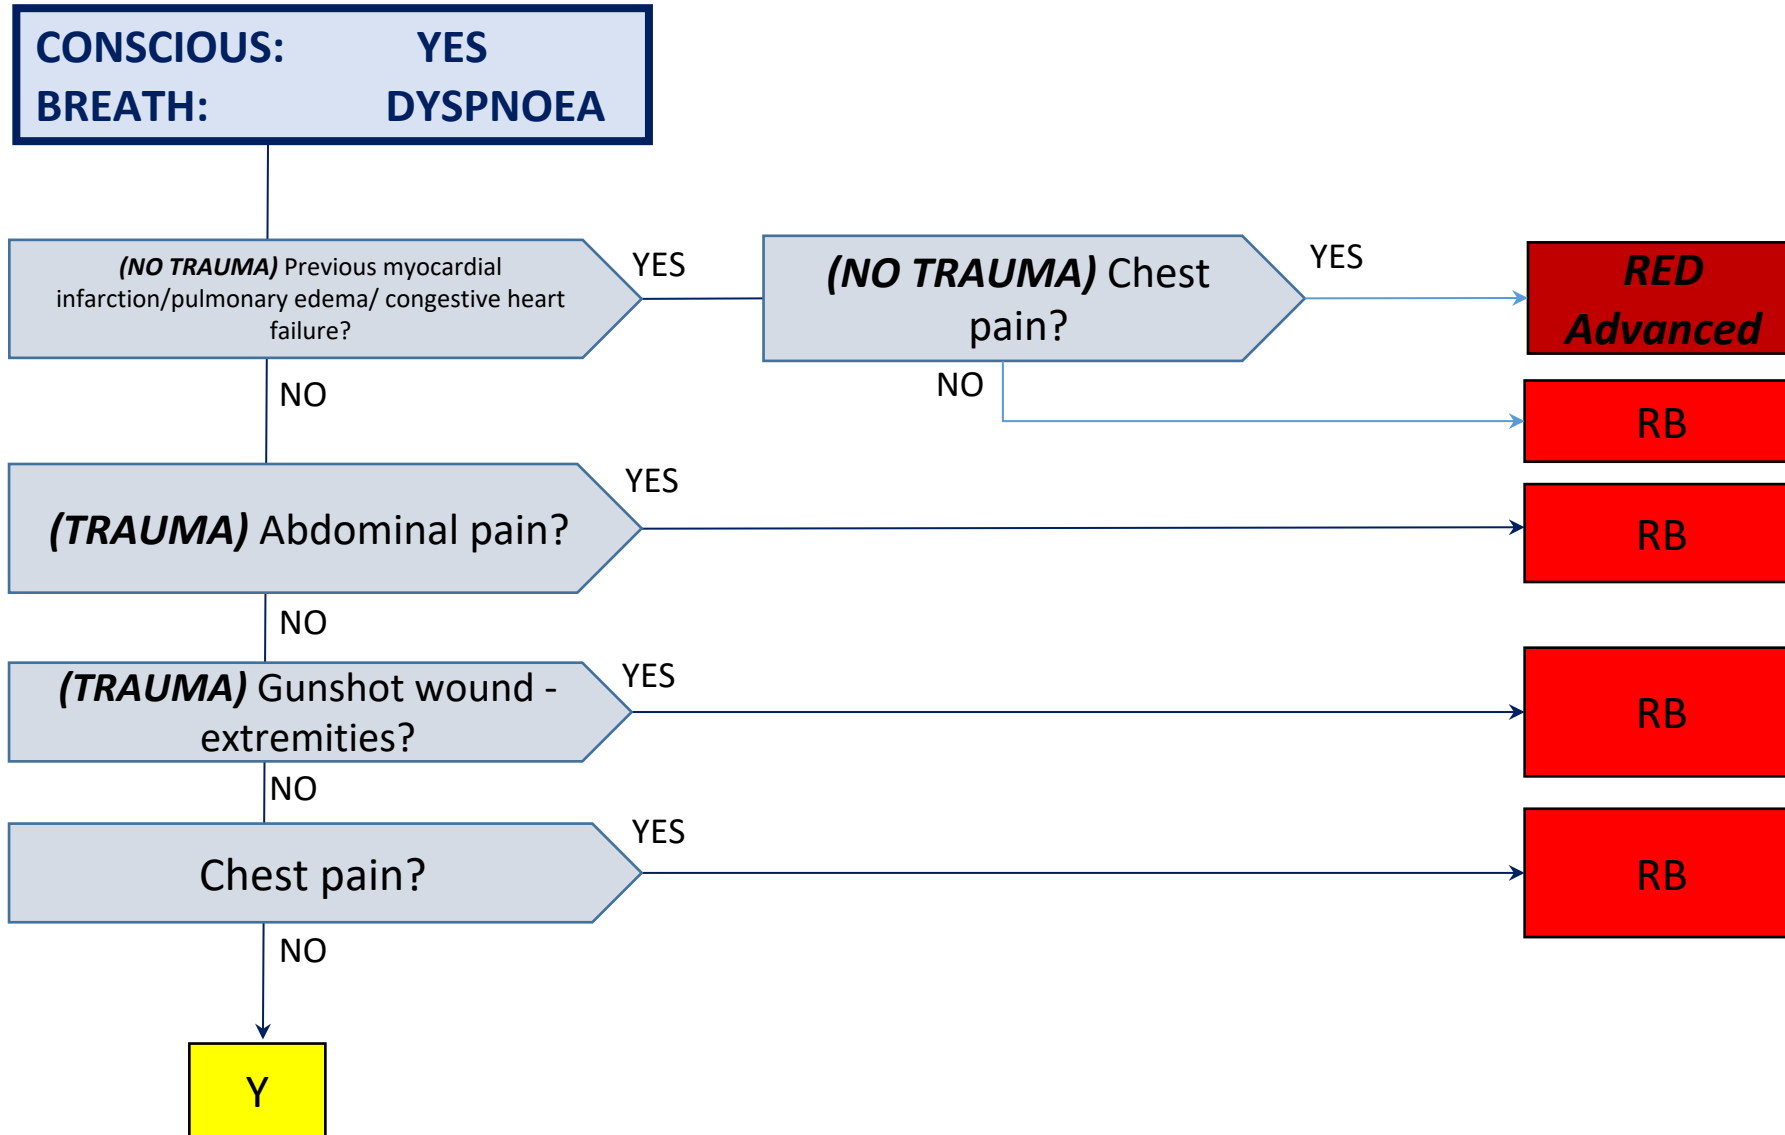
CONSCIOUS: YES
BREATH: DYSPNOEA

(NO TRAUMA) Previous myocardial infarction/pulmonary edema/ congestive heart failure?

YES

(NO TRAUMA) Chest pain?

YES

RED Advanced

NO

RB

NO

(TRAUMA) Abdominal pain?

YES

RB

NO

(TRAUMA) Gunshot wound - extremities?

YES

RB

NO

Chest pain?

YES

RB

NO

Y